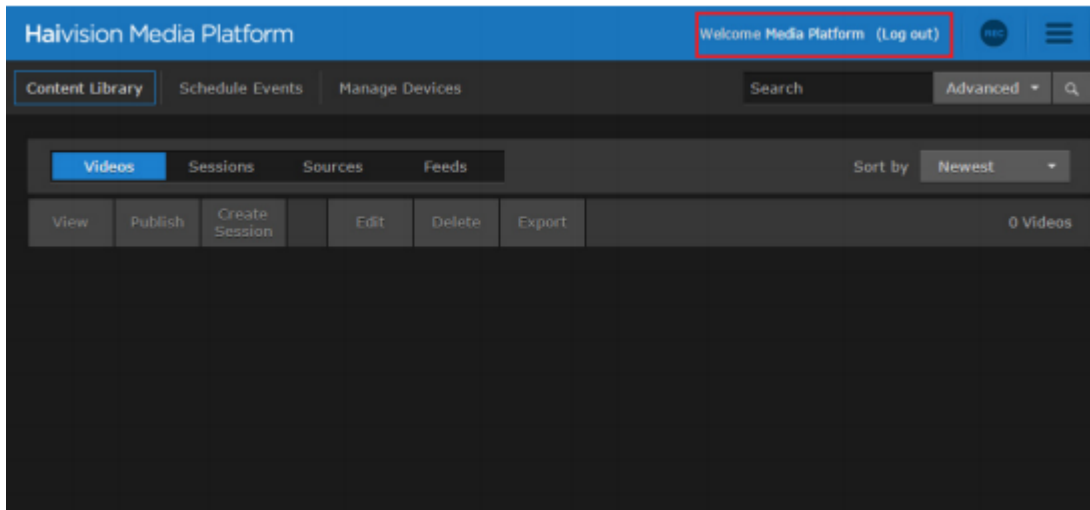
Haivision Media Platform

Welcome Media Platform (Log out)

REC

Content Library Schedule Events Manage Devices

Search

Advanced

Videos Sessions Sources Feeds

Sort by Newest

View Publish Create Session Edit Delete Export

0 Videos